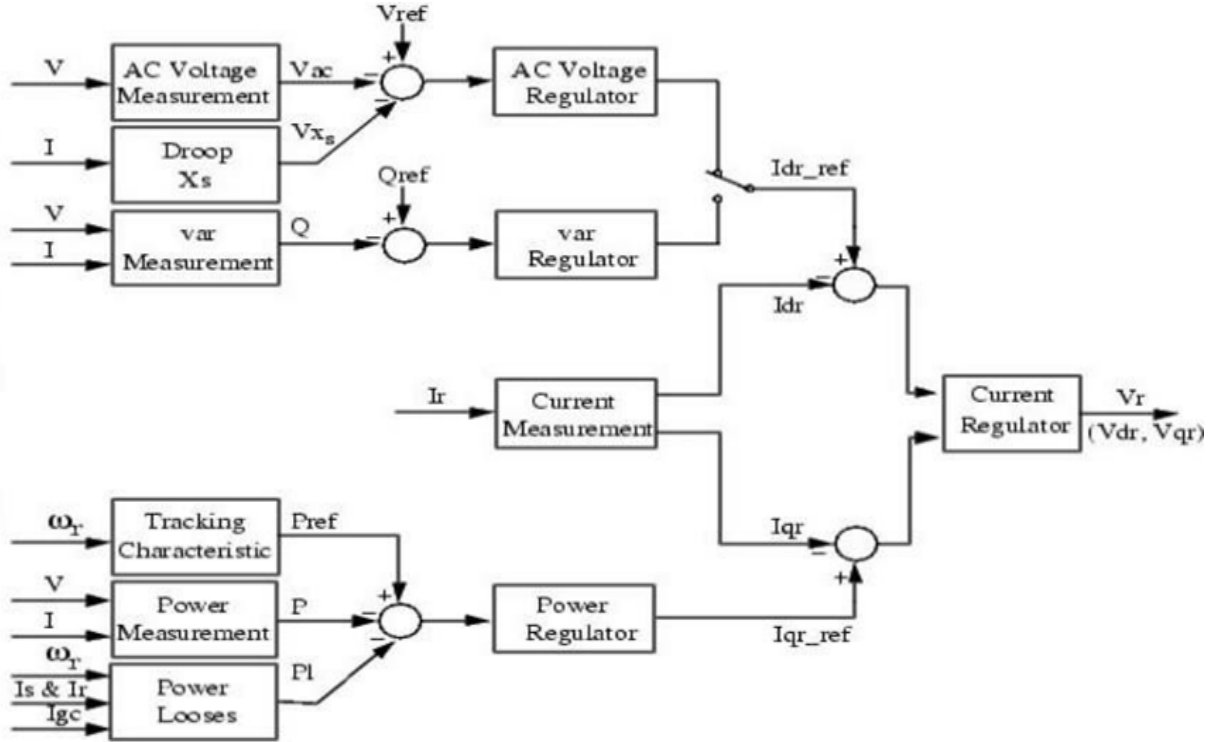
Vref

V

AC Voltage Measurement

Vac

+

−

−

AC Voltage Regulator

I

Droop Xs

$Vx_s$

Qref

+

Idr_ref

V

var Measurement

Q

−

var Regulator

I

+

−

Idr

Ir

Current Measurement

Current Regulator

Vr

(Vdr, Vqr)

$\omega_r$

Tracking Characteristic

Pref

Iqr

−

+

+

V

Power Measurement

P

−

Power Regulator

I

−

Iqr_ref

$\omega_r$

Is & Ir

Power Looses

Pl

Igc